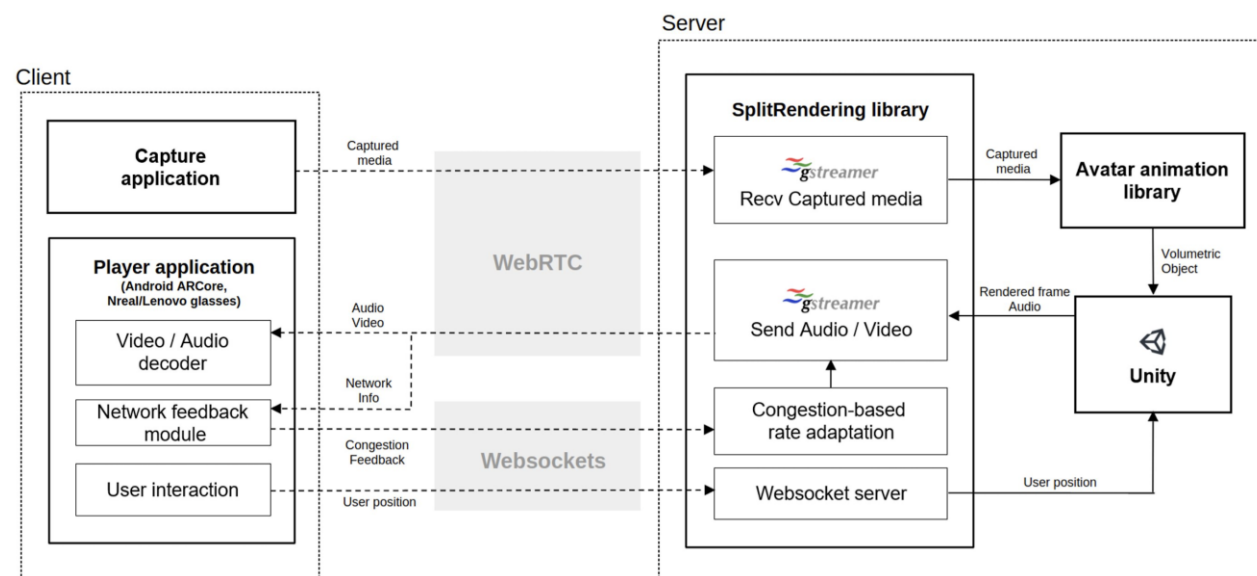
Server

Client

Capture application

Captured media

WebRTC

SplitRendering library

gstreamer
Recv Captured media

Captured media

Avatar animation library

Volumetric Object

Player application
(Android ARCore, Nreal/Lenovo glasses)

Audio Video

gstreamer
Send Audio / Video

Rendered frame Audio

Video / Audio decoder

Network Info

Unity

Network feedback module

Congestion-based rate adaptation

Congestion Feedback

Websockets

User interaction

User position

Websocket server

User position